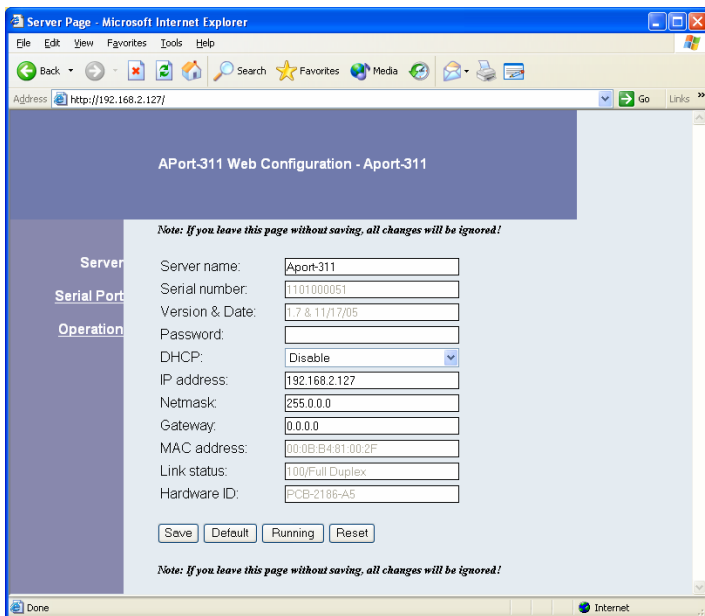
Server Page - Microsoft Internet Explorer

File Edit View Favorites Tools Help

Back Search Favorites Media

Address http://192.168.2.127/ Go Links

APort-311 Web Configuration - Aport-311

Note: If you leave this page without saving, all changes will be ignored!

Server
Serial Port
Operation

| | |
|---|---|
| Server name: | Aport-311 |
| Serial number: | 1101000051 |
| Version & Date: | 1.7 & 11/17/05 |
| Password: | |
| DHCP: | Disable |
| IP address: | 192.168.2.127 |
| Netmask: | 255.0.0.0 |
| Gateway: | 0.0.0.0 |
| MAC address: | 00:0B:B4:81:00:2F |
| Link status: | 100/Full Duplex |
| Hardware ID: | PCB-2186-A5 |

Save Default Running Reset

Note: If you leave this page without saving, all changes will be ignored!

Done Internet